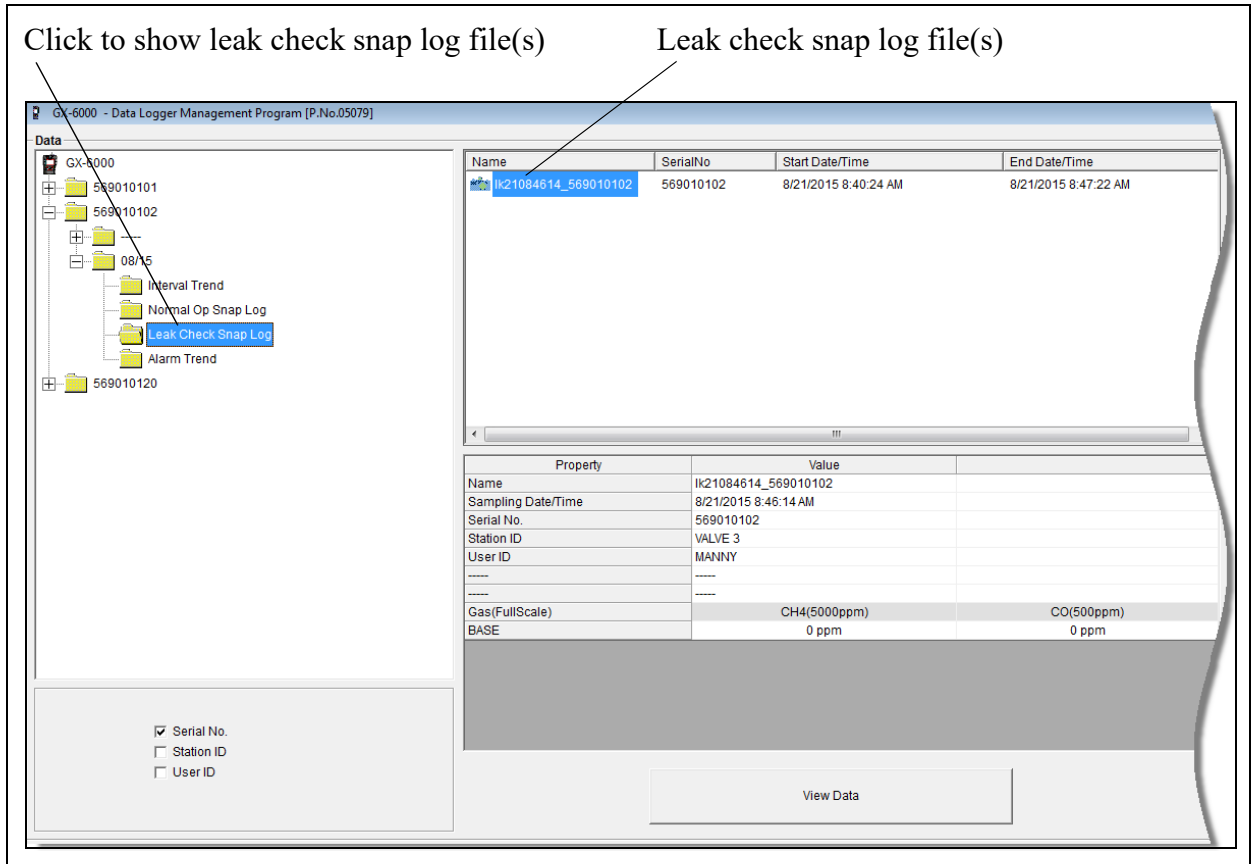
Click to show leak check snap log file(s)

Leak check snap log file(s)

GX-6000 - Data Logger Management Program [P.No.05079]

Data

GX-6000
569010101
569010102
-----
08/15
Interval Trend
Normal Op Snap Log
Leak Check Snap Log
Alarm Trend
569010120

| Name | SerialNo | Start Date/Time | End Date/Time |
|---|---|---|---|
| lk21084614_569010102 | 569010102 | 8/21/2015 8:40:24 AM | 8/21/2015 8:47:22 AM |

| Property | Value | |
|---|---|---|
| Name | lk21084614_569010102 | |
| Sampling Date/Time | 8/21/2015 8:46:14 AM | |
| Serial No. | 569010102 | |
| Station ID | VALVE 3 | |
| User ID | MANNY | |
| ----- | ----- | |
| ----- | ----- | |
| Gas(FullScale) | CH4(5000ppm) | CO(500ppm) |
| BASE | 0 ppm | 0 ppm |

Serial No.
Station ID
User ID

View Data